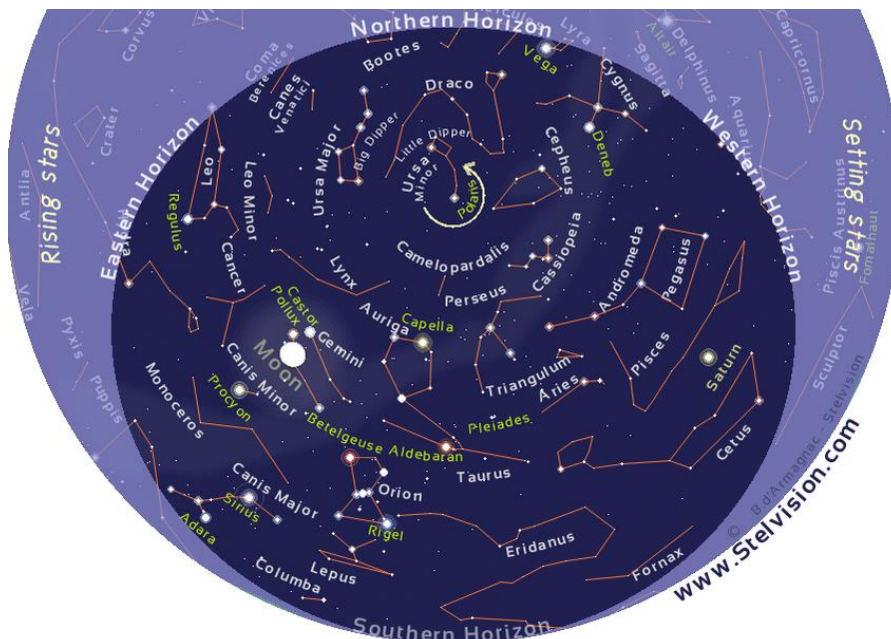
Northern Horizon
Corvus
Hercules
Lyra
Delphinus
Capricornus
Vega
Altair
Sagitta
Aquarius
Bootes
Coma Berenices
Canes Venatici
Draco
Cygnus
Deneb
Western Horizon
Eastern Horizon
Rising stars
Setting stars
Crater
Antlia
Leo
Leo Minor
Ursa Major
Big Dipper
Little Dipper
Ursa Minor
Polaris
Cepheus
Regulus
Piscis Austrinus
Fomalhaut
Cancer
Lynx
Camelopardalis
Cassiopeia
Andromeda
Pegasus
Vela
Pyxis
Castor
Pollux
Auriga
Perseus
Capella
Moon
Gemini
Triangulum
Pisces
Saturn
Puppis
Monoceros
Canis Minor
Procyon
Aries
Sculptor
Betelgeuse
Aldebaran
Pleiades
Cetus
Taurus
Canis Major
Orion
Sirius
Adara
Rigel
Eridanus
Lepus
Columba
Fornax
© B. d'Armagnac - Stelvision
www.Stelvision.com
Southern Horizon